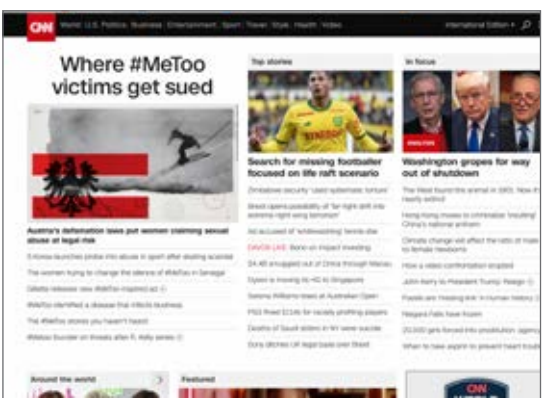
CNN World U.S. Politics Business Entertainment Sport Travel Style Health Video International Edition +

Where #MeToo victims get sued

Austria's defamation laws put women claiming sexual abuse at legal risk

S Korea launches probe into abuse in sport after skating scandal

The women trying to change the silence of #MeToo in Senegal

Gillette releases new #MeToo inspired ad

#MeToo identified a disease that infects business

The #MeToo stories you haven't heard

#MeToo founder on threats after R. Kelly series

Top stories

Search for missing footballer focused on life raft scenario

Zimbabwe security 'used systematic torture'

Brexit opens possibility of 'far right drift into extreme right wing terrorism'

Not accused of 'embezzling' tennis star

DAVOS LIVE Bono on impact investing

$4.4B smuggled out of China through Macau

Dyson is moving its HQ to Singapore

Serena Williams stars at Australian Open

PSG fined $124k for racially profiling players

Deaths of Saudi sisters in NY were suicide

Dora ditches UK legal basis over Brexit

In focus

Washington gropes for way out of shutdown

The West found the animal in 1901. Now it's nearly extinct

Hong Kong moves to criminalize 'insulting' China's national anthem

Climate change will affect the ratio of male to female newborns

How a video confrontation erupted

John Kerry to President Trump: 'Resign'

Fossils are 'missing link' in human history

Niagara Falls have frozen

20,000 girls forced into prostitution

When to take aspirin to prevent heart trouble

Around the world

Featured

CNN